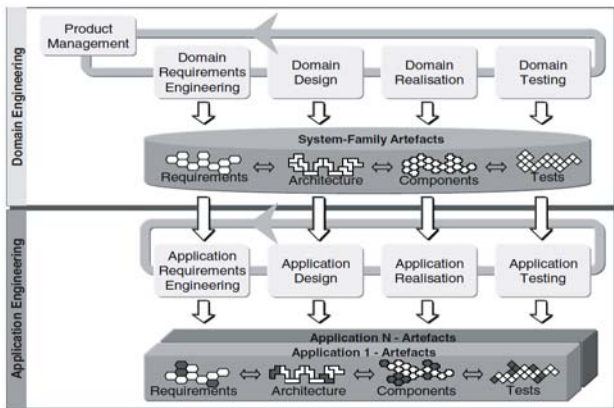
Domain Engineering

Product Management

Domain Requirements Engineering

Domain Design

Domain Realisation

Domain Testing

System-Family Artefacts

Requirements ⇔ Architecture ⇔ Components ⇔ Tests

Application Engineering

Application Requirements Engineering

Application Design

Application Realisation

Application Testing

Application N - Artefacts

Application 1 - Artefacts

Requirements ⇔ Architecture ⇔ Components ⇔ Tests